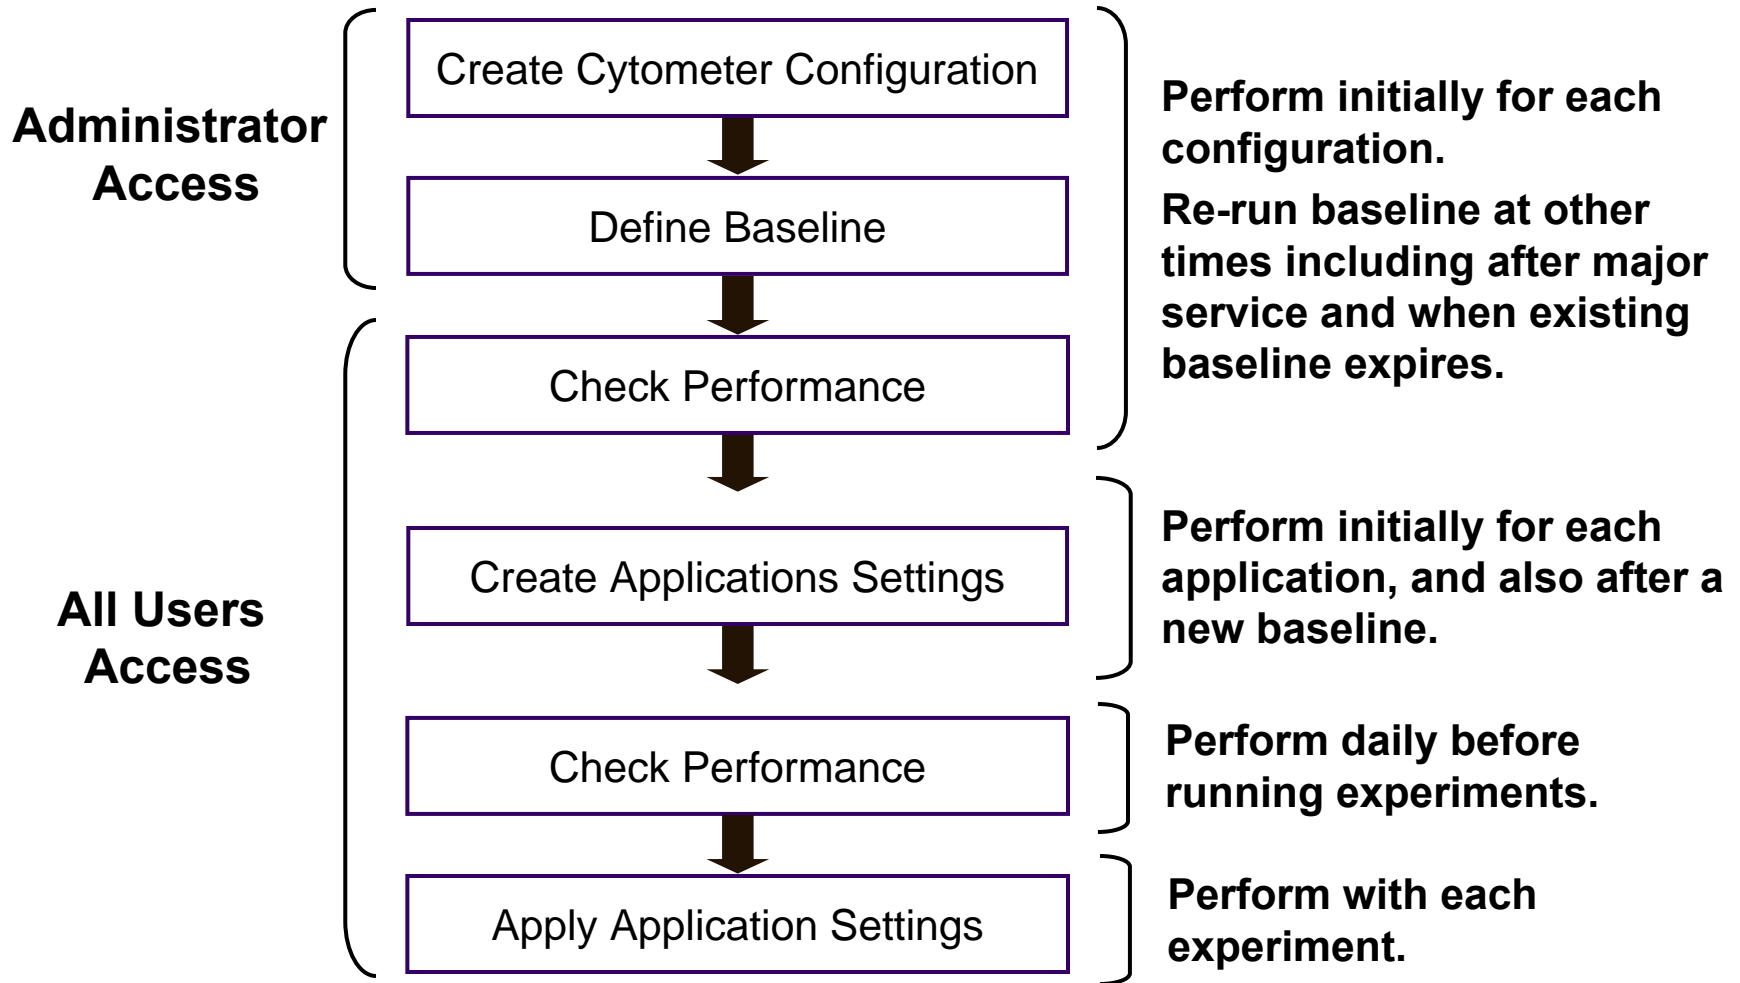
Administrator Access

Create Cytometer Configuration

Define Baseline

Check Performance

Perform initially for each configuration.

Re-run baseline at other times including after major service and when existing baseline expires.

All Users Access

Create Applications Settings

Perform initially for each application, and also after a new baseline.

Check Performance

Perform daily before running experiments.

Apply Application Settings

Perform with each experiment.